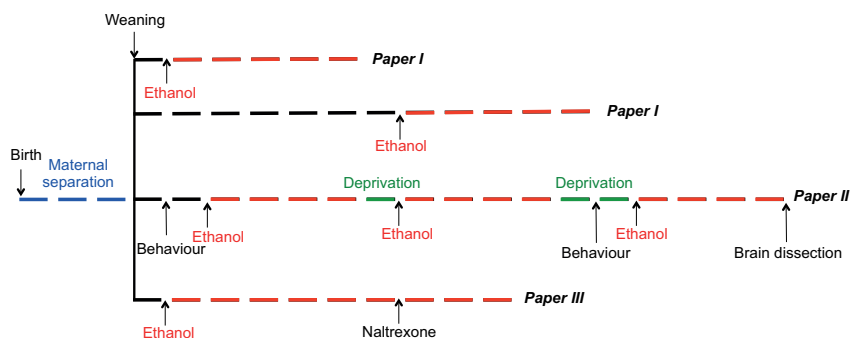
Weaning

Paper I

Ethanol

Paper I

Ethanol

Birth

Maternal separation

Deprivation

Deprivation

Paper II

Behaviour

Ethanol

Ethanol

Behaviour

Ethanol

Brain dissection

Paper III

Ethanol

Naltrexone